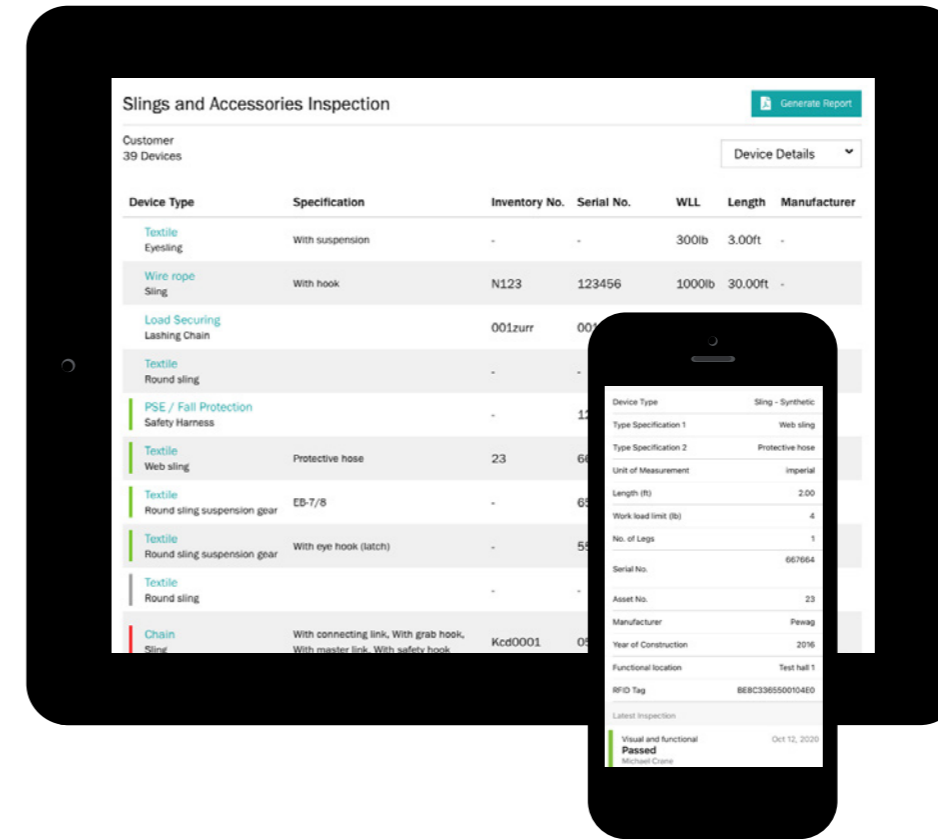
Slings and Accessories Inspection

Generate Report

Customer
39 Devices

Device Details

| Device Type | Specification | Inventory No. | Serial No. | WLL | Length | Manufacturer |
|---|---|---|---|---|---|---|
| Textile Eyesling | With suspension | - | - | 300lb | 3.00ft | - |
| Wire rope Sling | With hook | N123 | 123456 | 1000lb | 30.00ft | - |
| Load Securing Lashing Chain | | 001zurr | 00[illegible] | | | |
| Textile Round sling | | - | - | | | |
| PSE / Fall Protection Safety Harness | | - | 12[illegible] | | | |
| Textile Web sling | Protective hose | 23 | 66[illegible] | | | |
| Textile Round sling suspension gear | EB-7/8 | - | 65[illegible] | | | |
| Textile Round sling suspension gear | With eye hook (latch) | - | 55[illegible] | | | |
| Textile Round sling | | - | - | | | |
| Chain Sling | With connecting link, With grab hook, With master link, With safety hook | Kcd0001 | 05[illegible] | | | |

| | |
|---|---|
| Device Type | Sling - Synthetic |
| Type Specification 1 | Web sling |
| Type Specification 2 | Protective hose |
| Unit of Measurement | imperial |
| Length (ft) | 2.00 |
| Work load limit (lb) | 4 |
| No. of Legs | 1 |
| Serial No. | 667664 |
| Asset No. | 23 |
| Manufacturer | Pewag |
| Year of Construction | 2016 |
| Functional location | Test hall 1 |
| RFID Tag | BE8C3365500104E0 |

Latest Inspection
Visual and functional Oct 12, 2020
Passed
Michael Crane